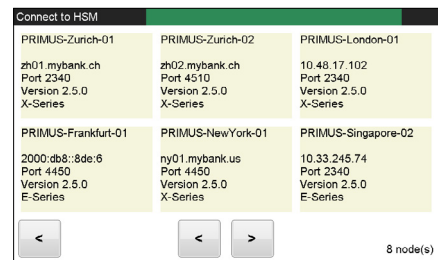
Connect to HSM

PRIMUS-Zurich-01

zh01.mybank.ch
Port 2340
Version 2.5.0
X-Series

PRIMUS-Zurich-02

zh02.mybank.ch
Port 4510
Version 2.5.0
X-Series

PRIMUS-London-01

10.48.17.102
Port 2340
Version 2.5.0
X-Series

PRIMUS-Frankfurt-01

2000:db8::8de:6
Port 4450
Version 2.5.0
E-Series

PRIMUS-NewYork-01

ny01.mybank.us
Port 4450
Version 2.5.0
X-Series

PRIMUS-Singapore-02

10.33.245.74
Port 2340
Version 2.5.0
E-Series

<

<

>

8 node(s)